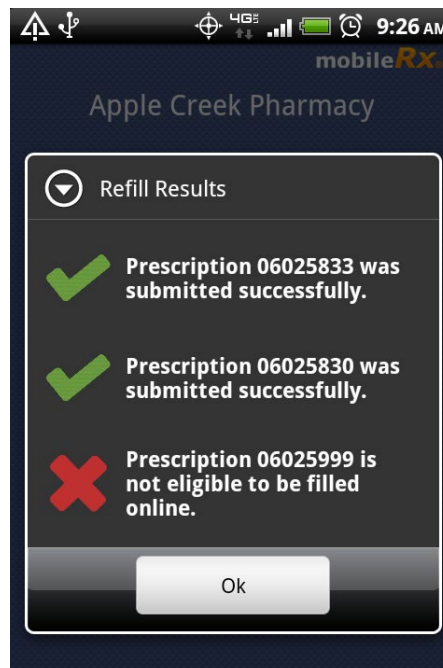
4G 9:26 AM

mobileRx

Apple Creek Pharmacy

Refill Results

Prescription 06025833 was submitted successfully.

Prescription 06025830 was submitted successfully.

Prescription 06025999 is not eligible to be filled online.

Ok